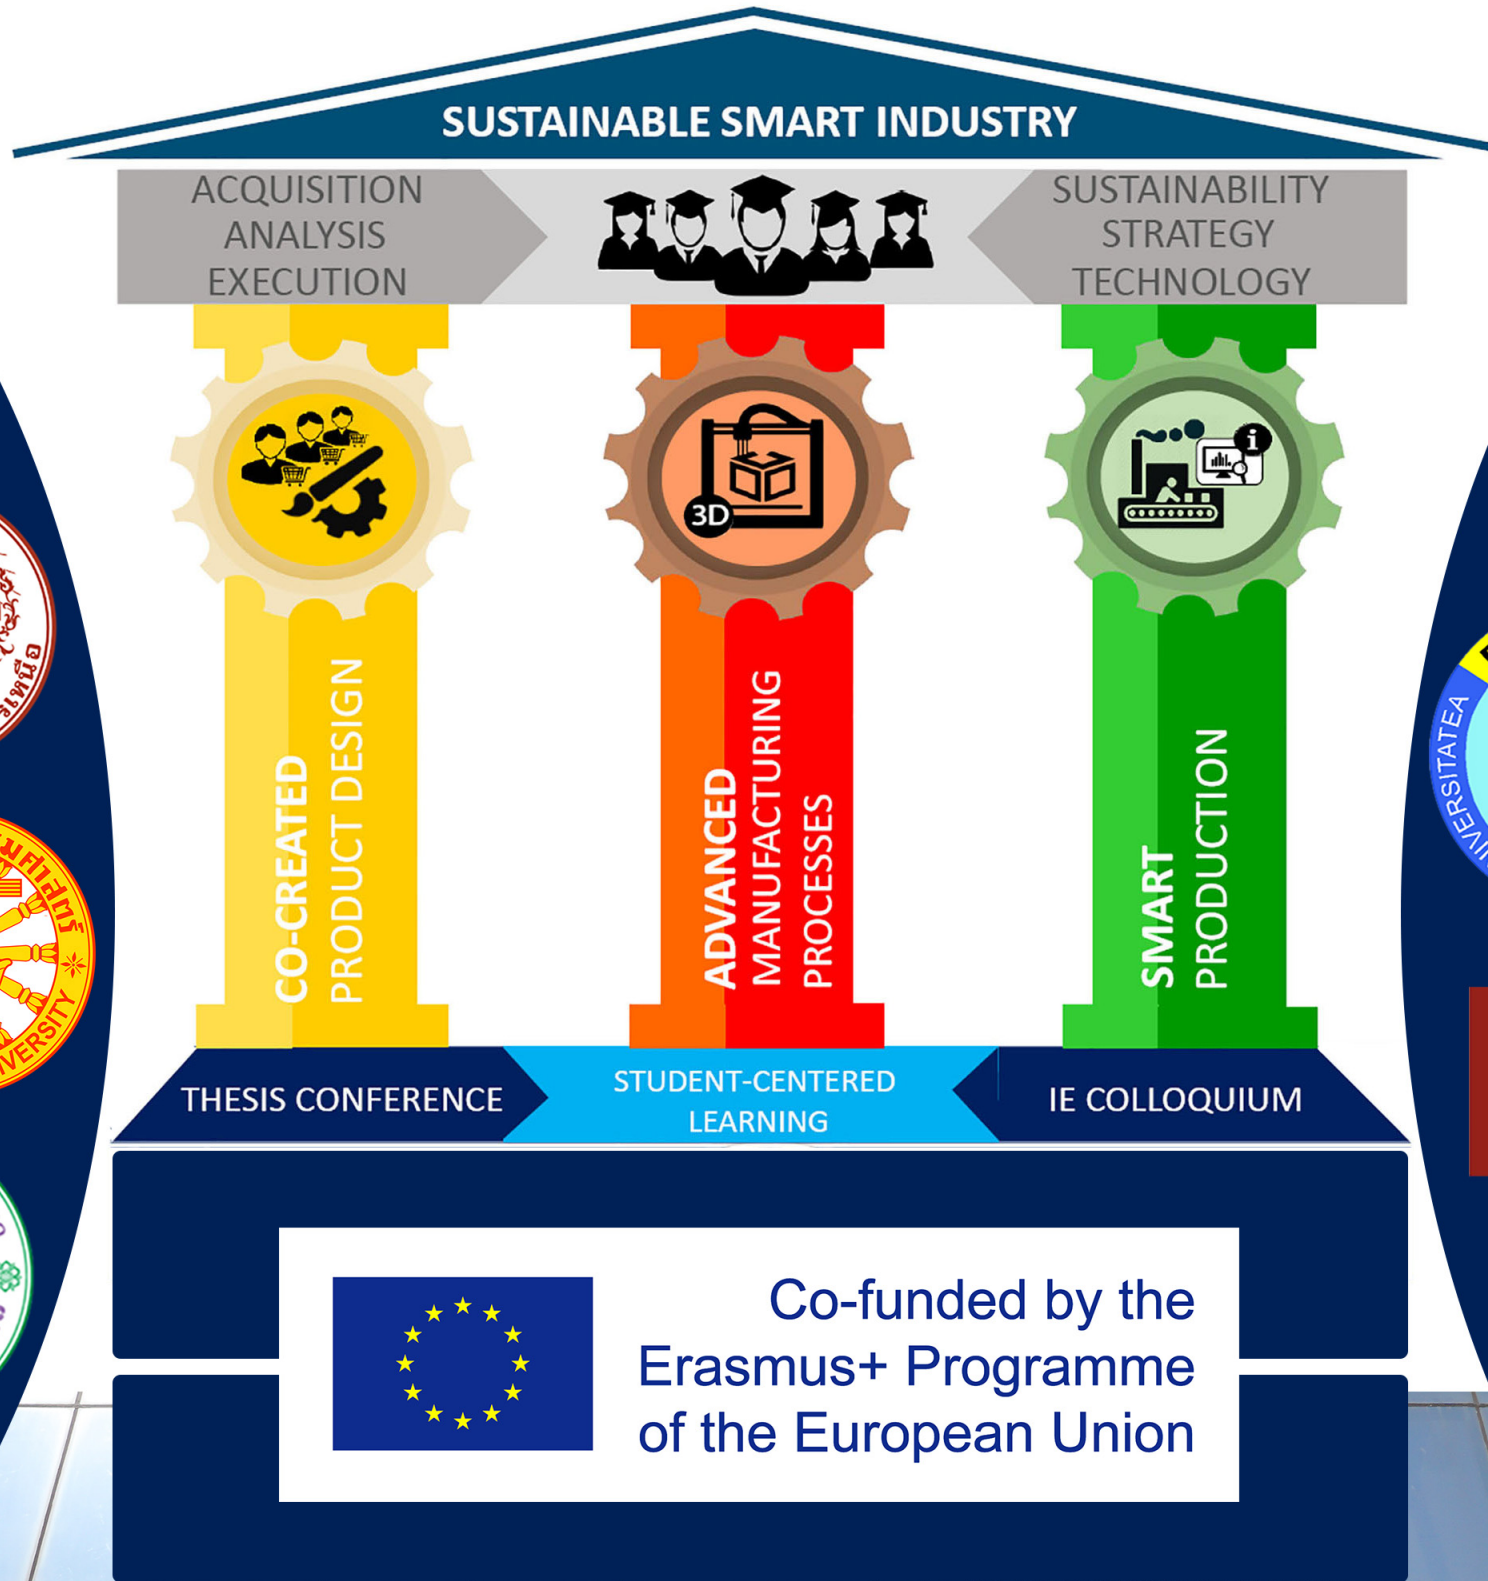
SUSTAINABLE SMART INDUSTRY

ACQUISITION
ANALYSIS
EXECUTION

SUSTAINABILITY
STRATEGY
TECHNOLOGY

3D

CO-CREATED PRODUCT DESIGN

ADVANCED MANUFACTURING PROCESSES

SMART PRODUCTION

THESIS CONFERENCE

STUDENT-CENTERED LEARNING

IE COLLOQUIUM

Co-funded by the Erasmus+ Programme of the European Union

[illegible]VERSITY

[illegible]VERSITATEA